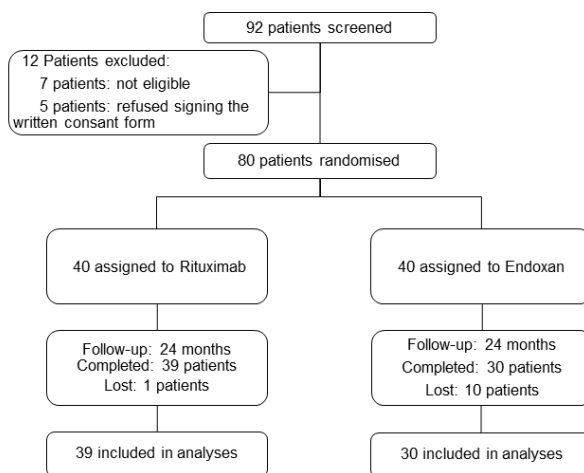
92 patients screened

12 Patients excluded:
7 patients: not eligible
5 patients: refused signing the written consant form

80 patients randomised

40 assigned to Rituximab

40 assigned to Endoxan

Follow-up: 24 months
Completed: 39 patients
Lost: 1 patients

Follow-up: 24 months
Completed: 30 patients
Lost: 10 patients

39 included in analyses

30 included in analyses